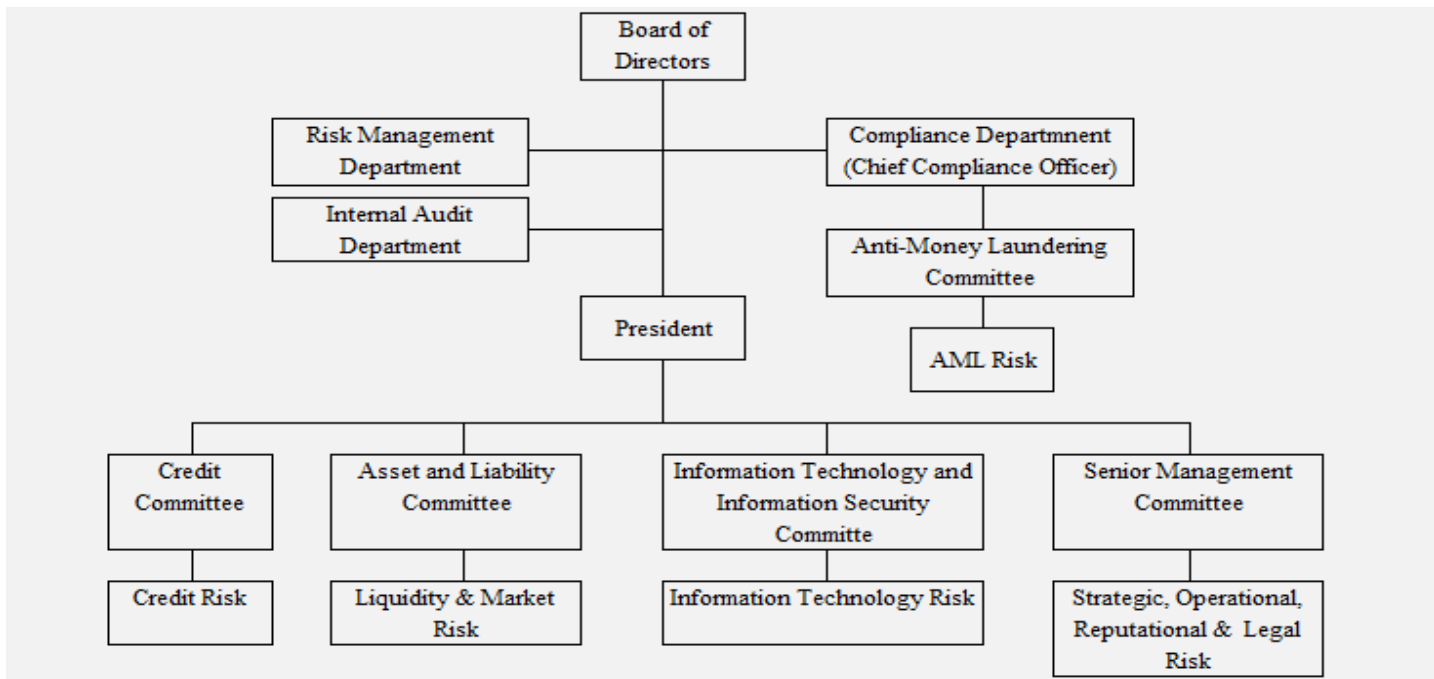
Board of Directors

Risk Management Department

Compliance Departmnent (Chief Compliance Officer)

Internal Audit Department

Anti-Money Laundering Committee

President

AML Risk

Credit Committee

Asset and Liability Committee

Information Technology and Information Security Committe

Senior Management Committee

Credit Risk

Liquidity & Market Risk

Information Technology Risk

Strategic, Operational, Reputational & Legal Risk